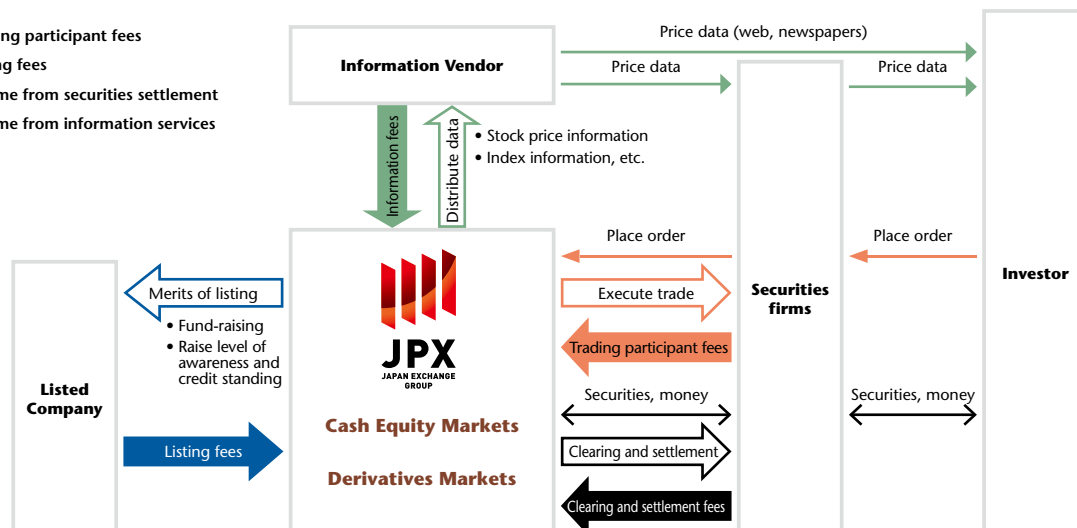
ing participant fees
g fees
me from securities settlement
me from information services

Information Vendor

Price data (web, newspapers)

Price data

Price data

Information fees

Distribute data

• Stock price information
• Index information, etc.

Place order

Place order

Investor

Merits of listing

Execute trade

Securities firms

• Fund-raising
• Raise level of awareness and credit standing

JPX
JAPAN EXCHANGE GROUP

Trading participant fees

Listed Company

Securities, money

Securities, money

Cash Equity Markets

Listing fees

Clearing and settlement

Derivatives Markets

Clearing and settlement fees